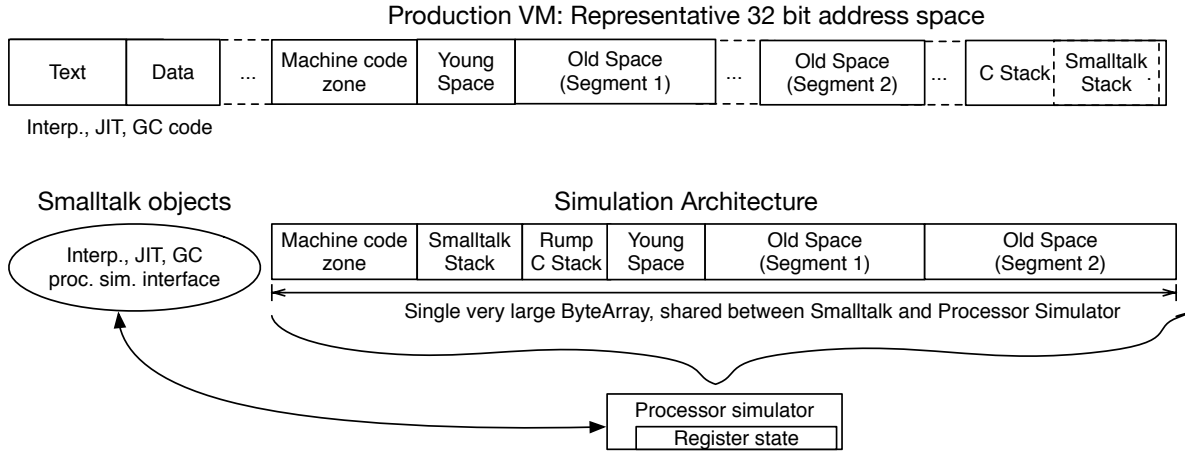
Production VM: Representative 32 bit address space

| Text | Data | ... | Machine code zone | Young Space | Old Space (Segment 1) | ... | Old Space (Segment 2) | ... | C Stack | Smalltalk Stack |
|---|---|---|---|---|---|---|---|---|---|---|

Interp., JIT, GC code

Smalltalk objects

Interp., JIT, GC proc. sim. interface

Simulation Architecture

| Machine code zone | Smalltalk Stack | Rump C Stack | Young Space | Old Space (Segment 1) | Old Space (Segment 2) |
|---|---|---|---|---|---|

Single very large ByteArray, shared between Smalltalk and Processor Simulator

Processor simulator
Register state